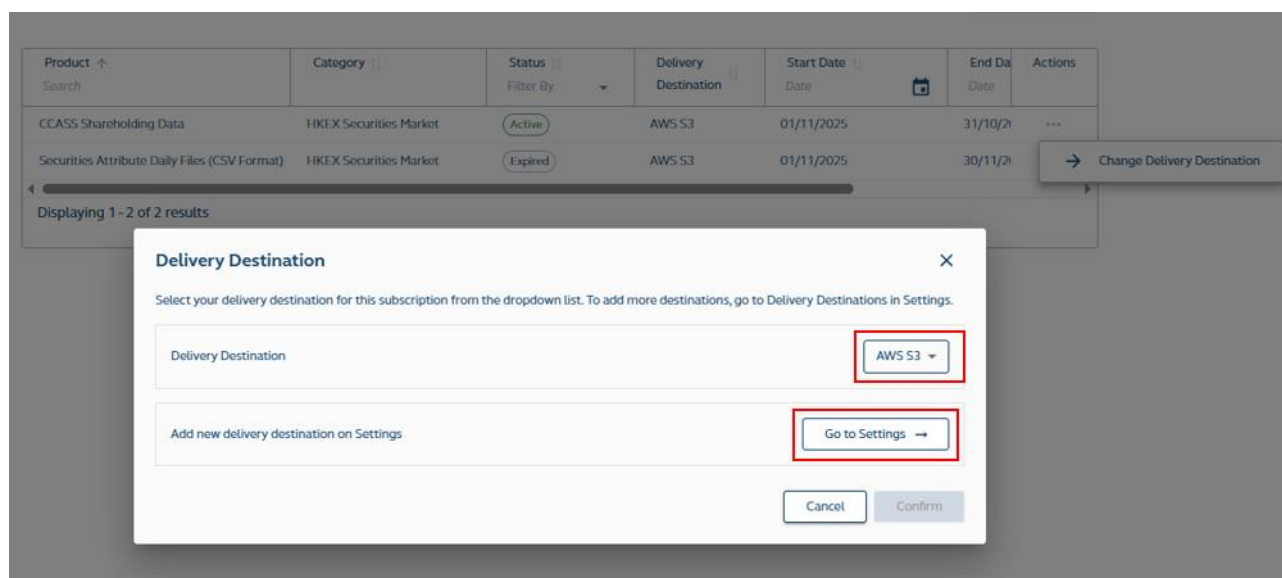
| Product ↑ Search | Category | Status Filter By | Delivery Destination | Start Date Date | End Da Date | Actions |
|---|---|---|---|---|---|---|
| CCASS Shareholding Data | HKEX Securities Market | Active | AWS S3 | 01/11/2025 | 31/10/2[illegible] | ... |
| Securities Attribute Daily Files (CSV Format) | HKEX Securities Market | Expired | AWS S3 | 01/11/2025 | 30/11/2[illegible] | |

→ Change Delivery Destination

Displaying 1 - 2 of 2 results

Delivery Destination

×

Select your delivery destination for this subscription from the dropdown list. To add more destinations, go to Delivery Destinations in Settings.

Delivery Destination

AWS S3

Add new delivery destination on Settings

Go to Settings →

Cancel

Confirm